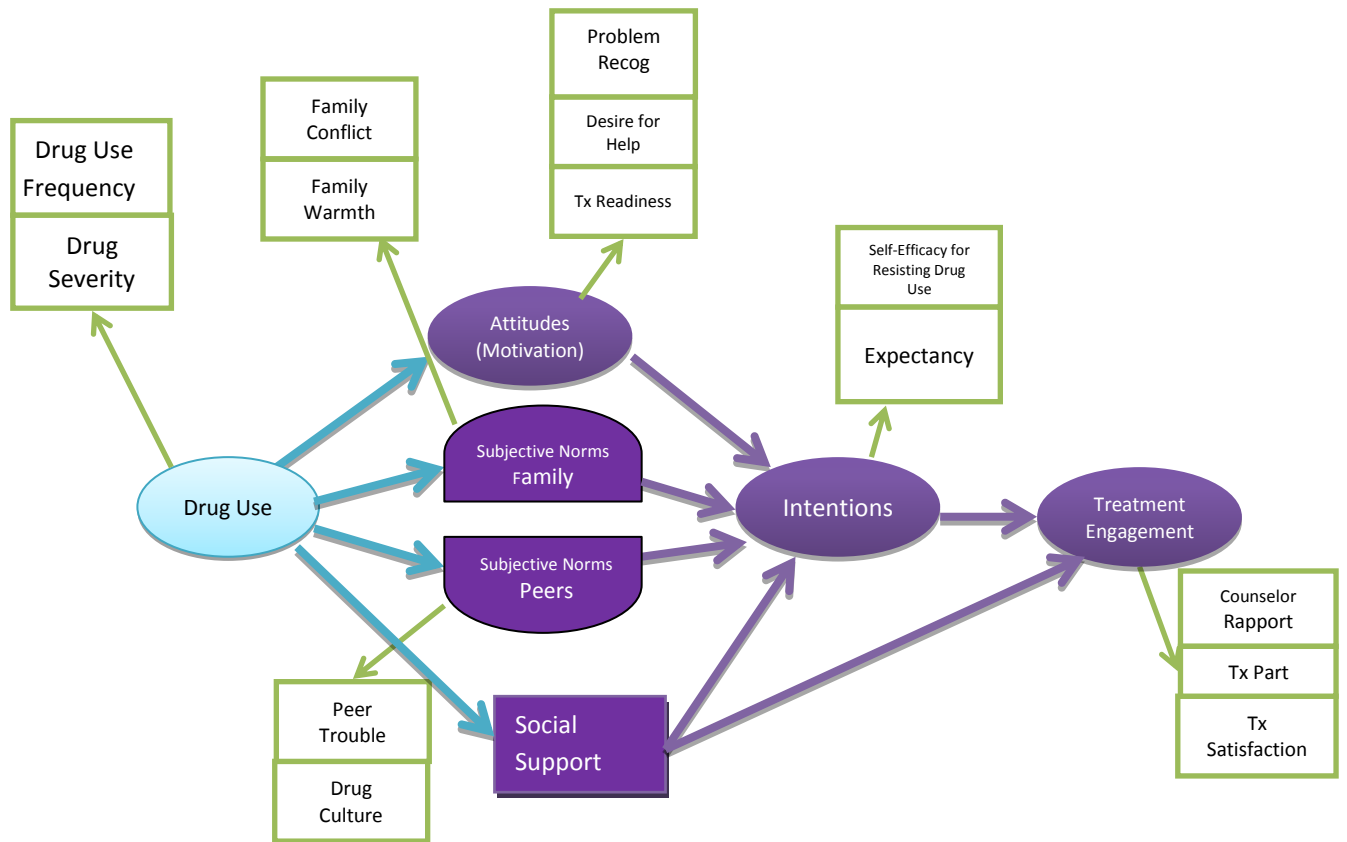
Drug Use Frequency

Drug Severity

Family Conflict

Family Warmth

Problem Recog

Desire for Help

Tx Readiness

Attitudes (Motivation)

Self-Efficacy for Resisting Drug Use

Expectancy

Subjective Norms Family

Drug Use

Intentions

Treatment Engagement

Subjective Norms Peers

Counselor Rapport

Tx Part

Tx Satisfaction

Peer Trouble

Drug Culture

Social Support